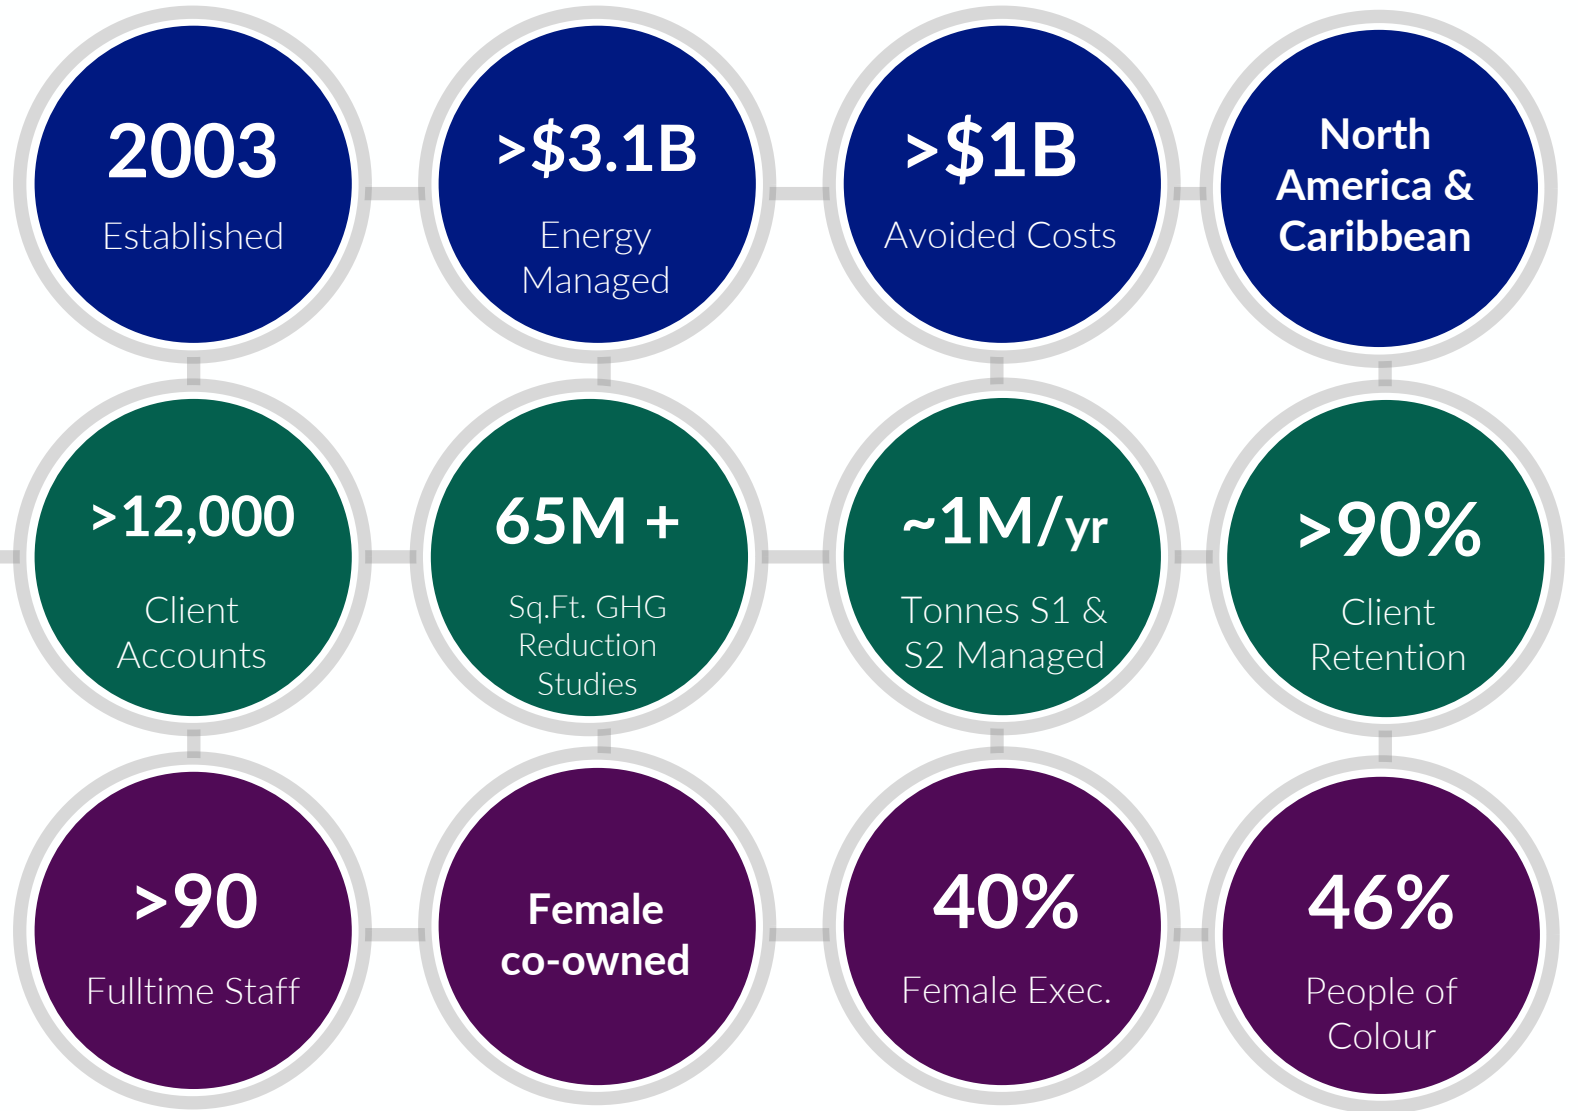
2003
Established

>$3.1B
Energy Managed

>$1B
Avoided Costs

North America & Caribbean

>12,000
Client Accounts

65M +
Sq.Ft. GHG Reduction Studies

~1M/yr
Tonnes S1 & S2 Managed

>90%
Client Retention

>90
Fulltime Staff

Female co-owned

40%
Female Exec.

46%
People of Colour